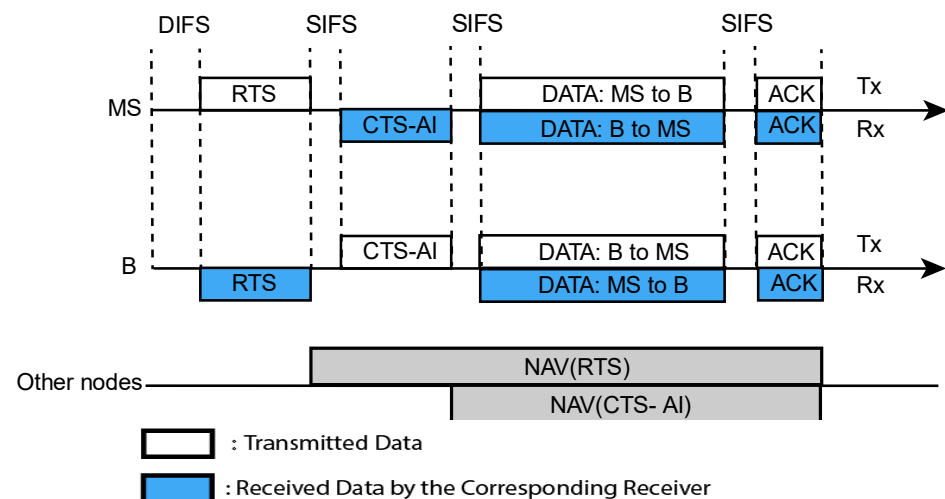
DIFS SIFS SIFS SIFS

MS

RTS

CTS-AI

DATA: MS to B

DATA: B to MS

ACK

ACK

Tx

Rx

B

CTS-AI

RTS

DATA: B to MS

DATA: MS to B

ACK

ACK

Tx

Rx

Other nodes

NAV(RTS)

NAV(CTS- AI)

: Transmitted Data

: Received Data by the Corresponding Receiver